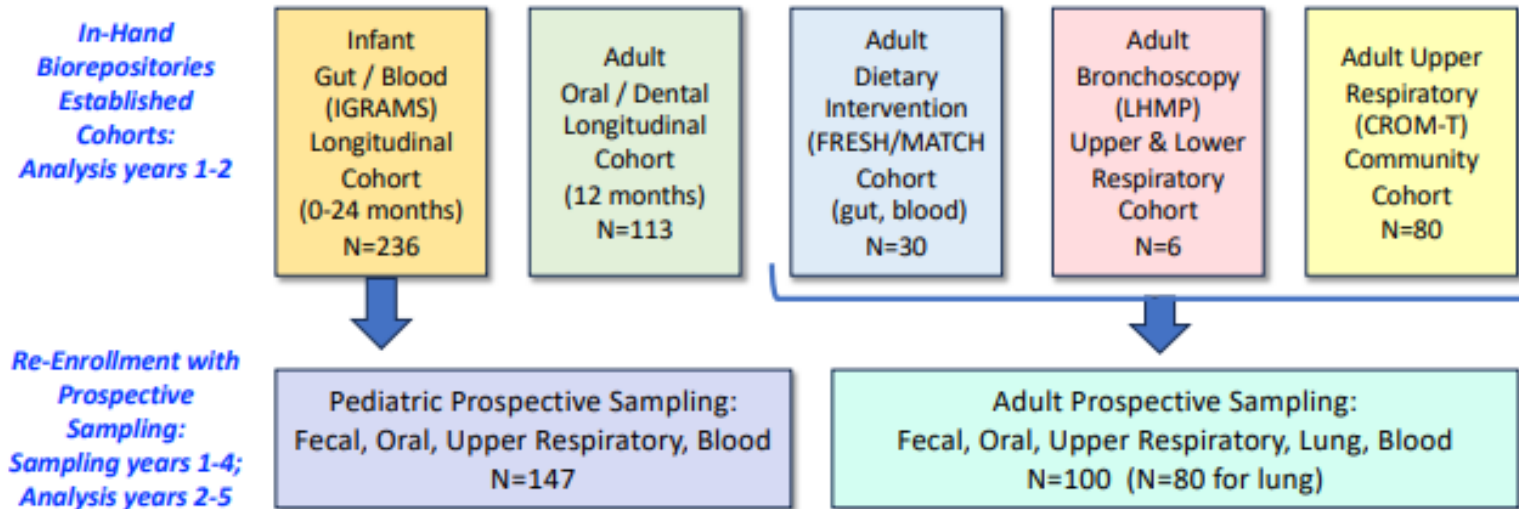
In-Hand Biorepositories Established Cohorts: Analysis years 1-2

Infant Gut / Blood (IGRAMS) Longitudinal Cohort (0-24 months) N=236

Adult Oral / Dental Longitudinal Cohort (12 months) N=113

Adult Dietary Intervention (FRESH/MATCH Cohort (gut, blood) N=30

Adult Bronchoscopy (LHMP) Upper & Lower Respiratory Cohort N=6

Adult Upper Respiratory (CROM-T) Community Cohort N=80

Re-Enrollment with Prospective Sampling: Sampling years 1-4; Analysis years 2-5

Pediatric Prospective Sampling: Fecal, Oral, Upper Respiratory, Blood N=147

Adult Prospective Sampling: Fecal, Oral, Upper Respiratory, Lung, Blood N=100 (N=80 for lung)